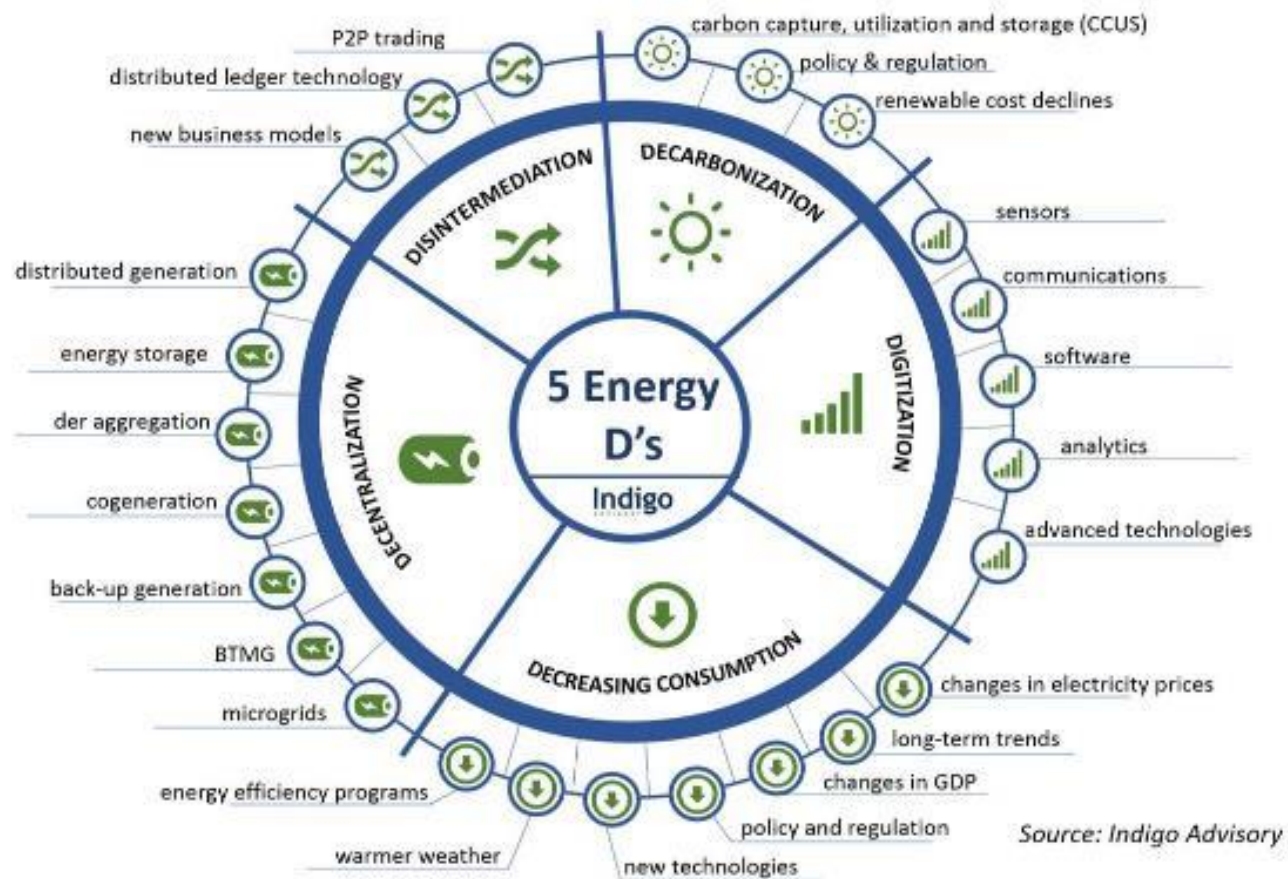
P2P trading
distributed ledger technology
new business models
carbon capture, utilization and storage (CCUS)
policy & regulation
renewable cost declines
DISINTERMEDIATION
DECARBONIZATION
sensors
communications
software
analytics
advanced technologies
DIGITIZATION
distributed generation
energy storage
der aggregation
cogeneration
back-up generation
BTMG
microgrids
DECENTRALIZATION
5 Energy D's
Indigo
DECREASING CONSUMPTION
changes in electricity prices
long-term trends
changes in GDP
policy and regulation
new technologies
warmer weather
energy efficiency programs
Source: Indigo Advisory